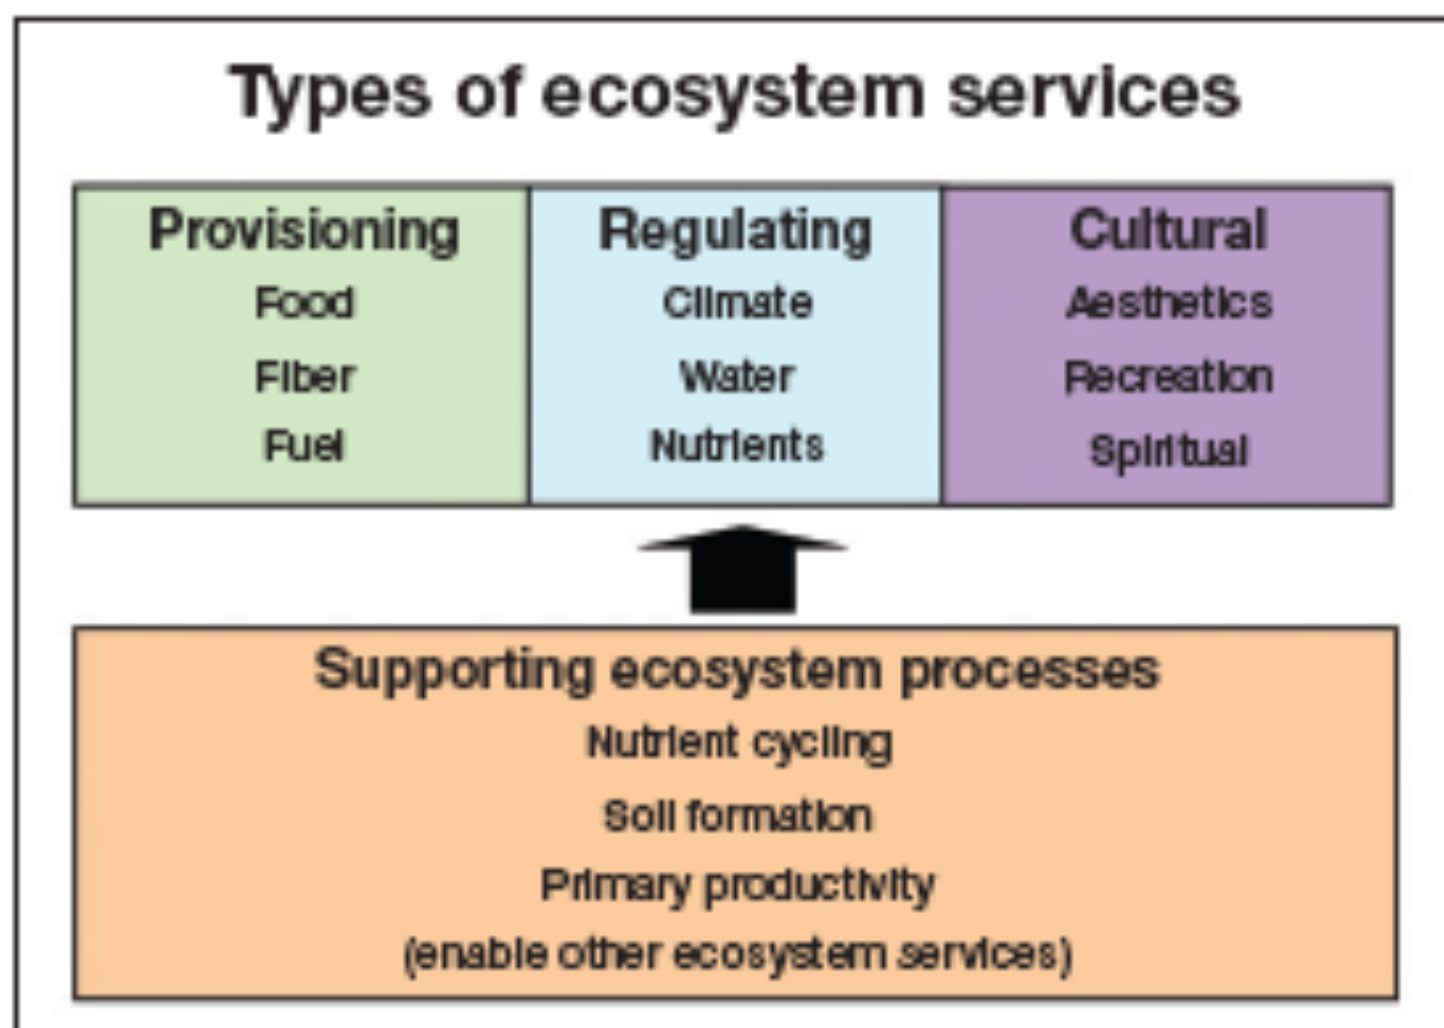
Types of ecosystem services

| Provisioning | Regulating | Cultural |
|---|---|---|
| Food | Climate | Aesthetics |
| Fiber | Water | Recreation |
| Fuel | Nutrients | Spiritual |

Supporting ecosystem processes
Nutrient cycling
Soil formation
Primary productivity
(enable other ecosystem services)